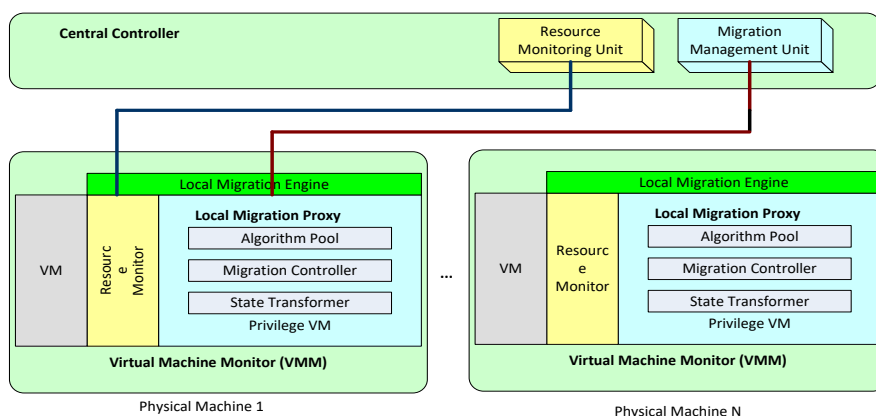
Central Controller

Resource Monitoring Unit

Migration Management Unit

Local Migration Engine

VM

Resourc e Monitor

Local Migration Proxy

Algorithm Pool

Migration Controller

State Transformer

Privilege VM

Virtual Machine Monitor (VMM)

Physical Machine 1

...

Local Migration Engine

VM

Resourc e Monitor

Local Migration Proxy

Algorithm Pool

Migration Controller

State Transformer

Privilege VM

Virtual Machine Monitor (VMM)

Physical Machine N